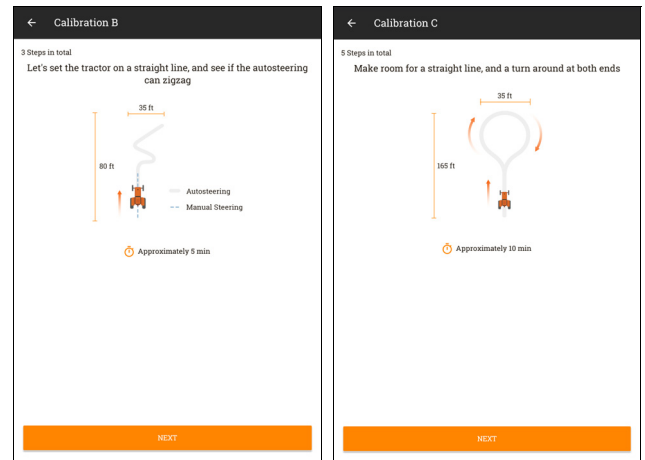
← Calibration B

3 Steps in total

Let's set the tractor on a straight line, and see if the autosteering can zigzag

35 ft

80 ft

Autosteering

Manual Steering

Approximately 5 min

NEXT

← Calibration C

5 Steps in total

Make room for a straight line, and a turn around at both ends

35 ft

165 ft

Approximately 10 min

NEXT